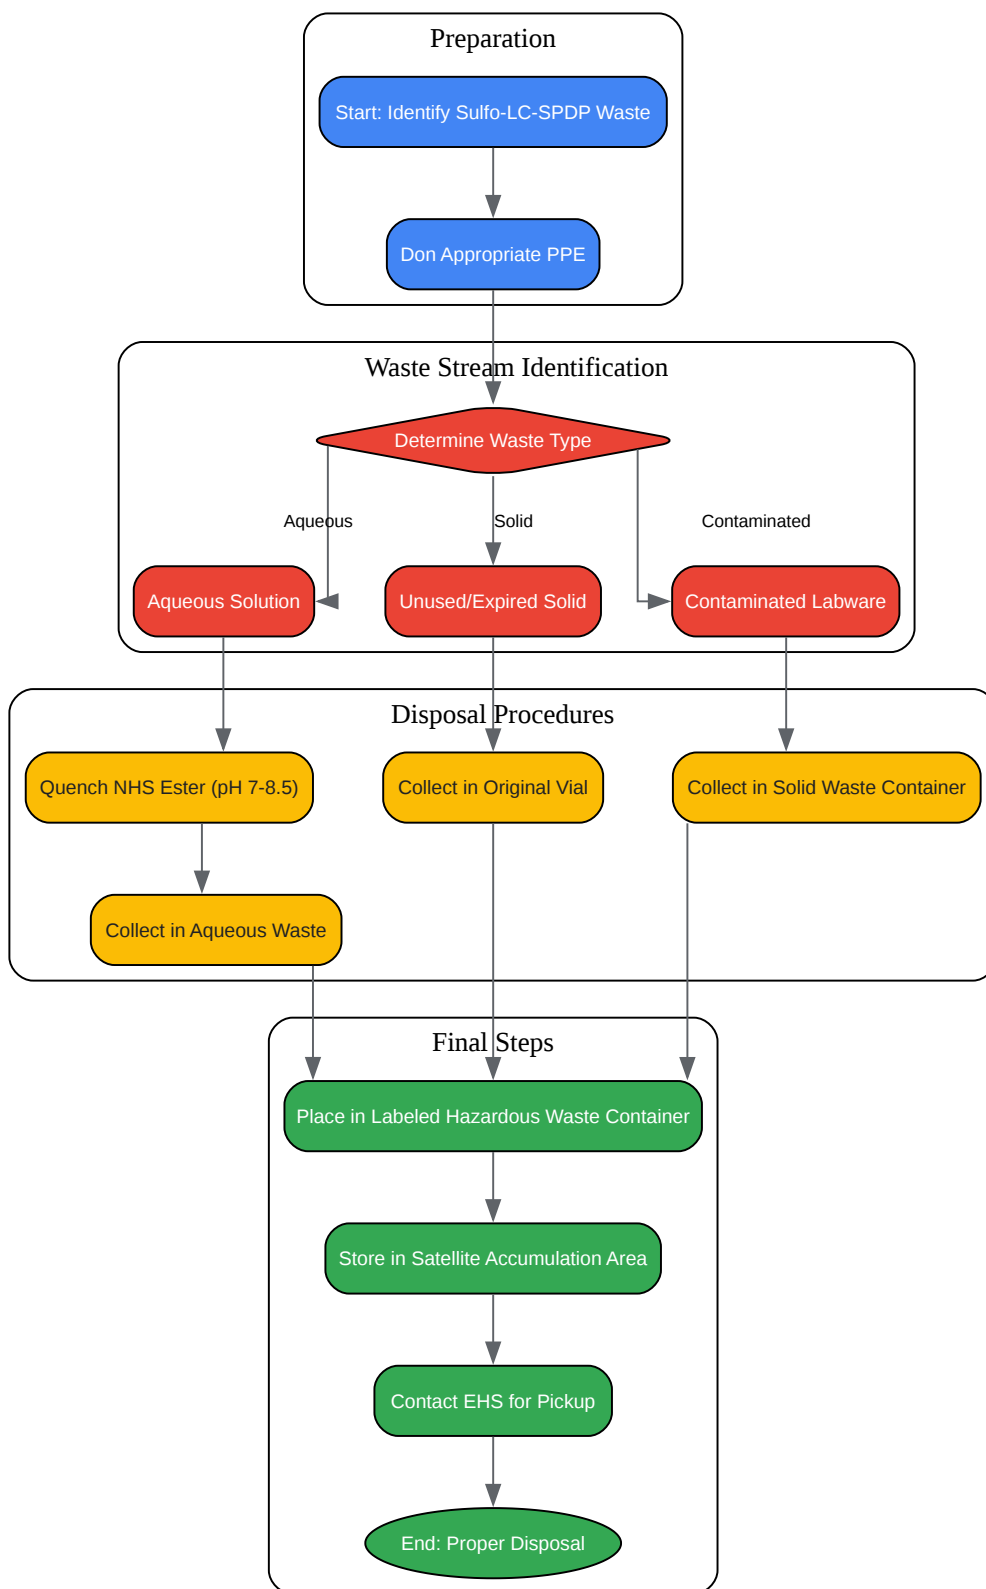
Preparation

Start: Identify Sulfo-LC-SPDP Waste

Don Appropriate PPE

Waste Stream Identification

Determine Waste Type

Aqueous

Solid

Contaminated

Aqueous Solution

Unused/Expired Solid

Contaminated Labware

Disposal Procedures

Quench NHS Ester (pH 7-8.5)

Collect in Original Vial

Collect in Solid Waste Container

Collect in Aqueous Waste

Final Steps

Place in Labeled Hazardous Waste Container

Store in Satellite Accumulation Area

Contact EHS for Pickup

End: Proper Disposal